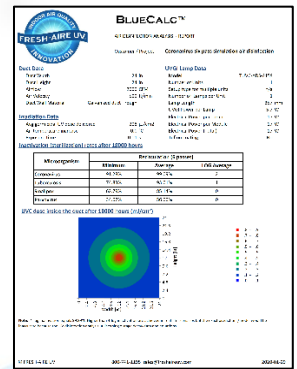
FRESH-AIRE UV
INDOOR AIR QUALITY
INNOVATION

BlueCalc™

Coronavirus air pass simulation air disinfection

Duct Data

UVGI Lamp Data

Inactivation (sterilization) rates after 10000 hours

| Microorganism | Minimum | Average | LOG Average |
|---|---|---|---|
| Coronavirus | 99.75% | 99.92% | 3 |
| Influenza | 99.95% | 99.99% | 4 |
| Rhinovirus | 99.50% | 99.85% | 3 |
| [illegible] | 99.50% | 99.85% | 3 |

UVC dose inside the duct after 10000 hours (mJ/cm²)

FRESH-AIRE UV

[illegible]